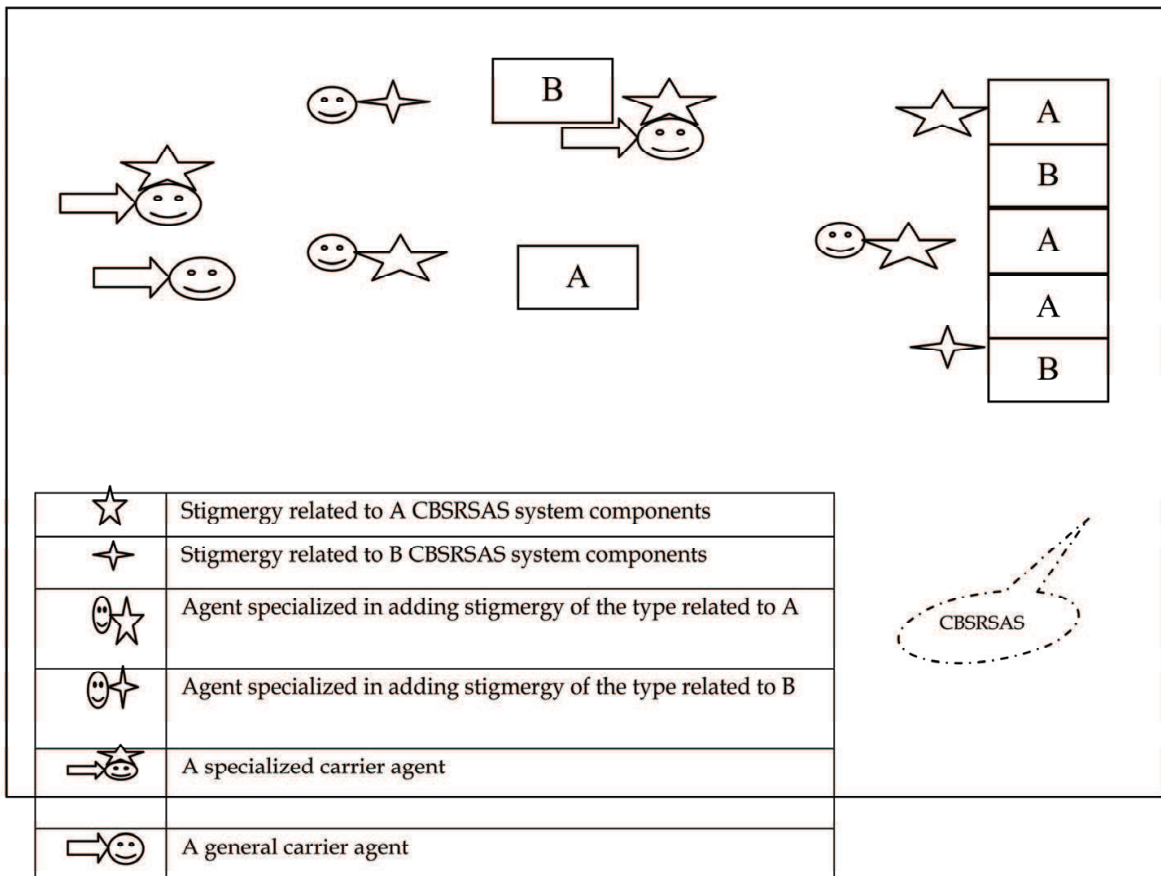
B

A

A

B

A

A

B

| | |
|---|---|
| | Stigmergy related to A CBSRSAS system components |
| | Stigmergy related to B CBSRSAS system components |
| | Agent specialized in adding stigmergy of the type related to A |
| | Agent specialized in adding stigmergy of the type related to B |
| | A specialized carrier agent |
| | |
| | A general carrier agent |

CBSRSAS